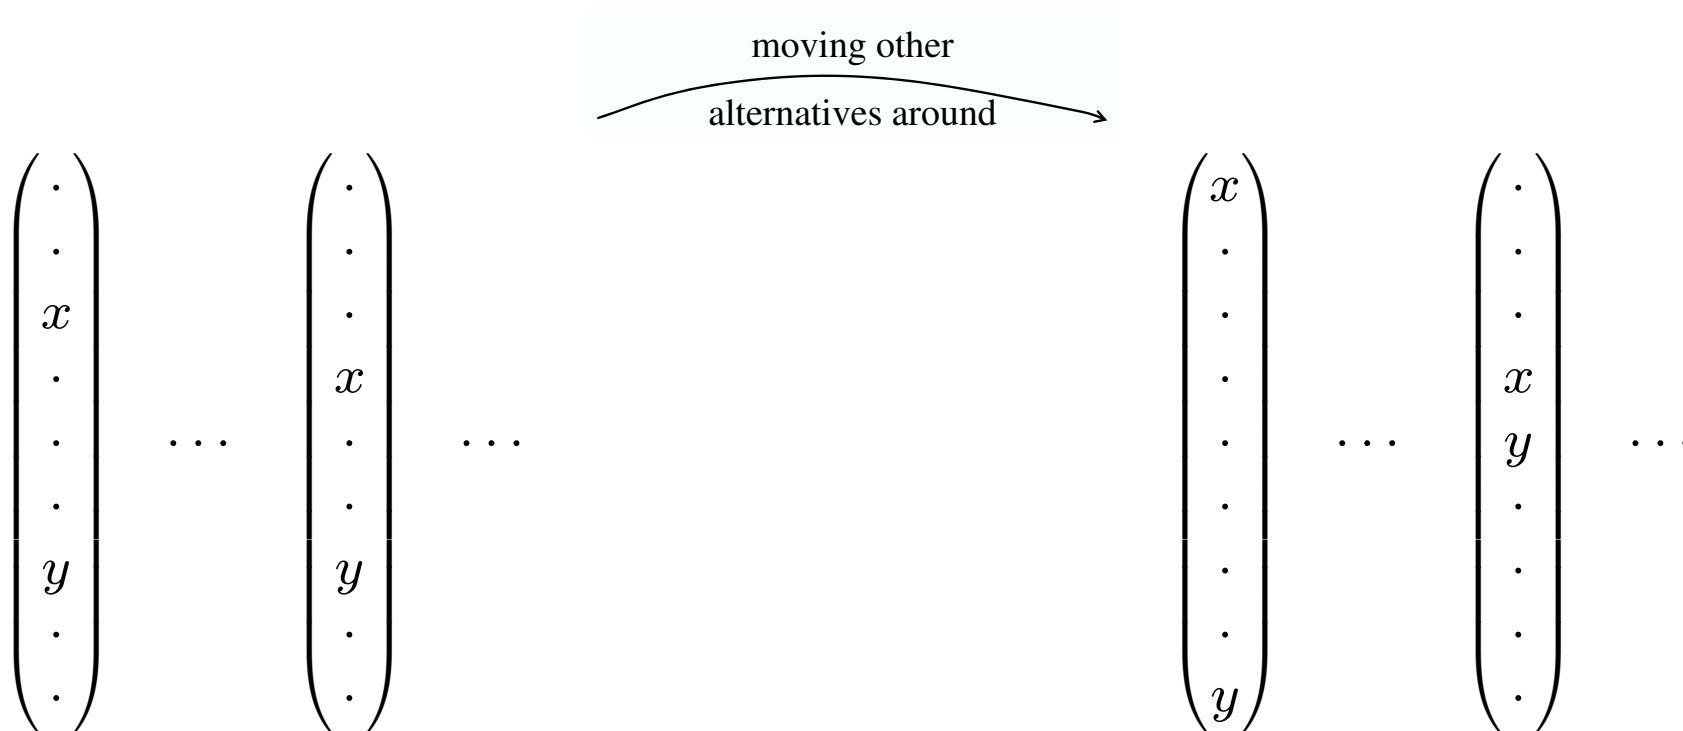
moving other alternatives around

$\begin{pmatrix} \cdot \\ \cdot \\ x \\ \cdot \\ \cdot \\ \cdot \\ y \\ \cdot \\ \cdot \end{pmatrix} \cdots \begin{pmatrix} \cdot \\ \cdot \\ \cdot \\ x \\ \cdot \\ \cdot \\ y \\ \cdot \\ \cdot \end{pmatrix} \cdots$ $\begin{pmatrix} x \\ \cdot \\ \cdot \\ \cdot \\ \cdot \\ \cdot \\ \cdot \\ \cdot \\ y \end{pmatrix} \cdots \begin{pmatrix} \cdot \\ \cdot \\ \cdot \\ x \\ y \\ \cdot \\ \cdot \\ \cdot \\ \cdot \end{pmatrix} \cdots$